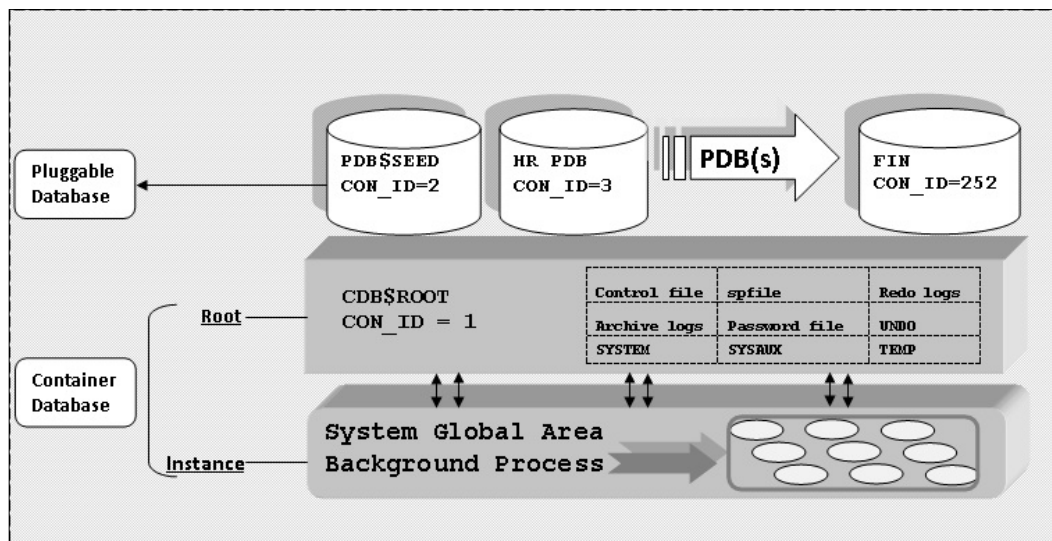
Pluggable Database

PDB$SEED
CON_ID=2

HR PDB
CON_ID=3

PDB(s)

FIN
CON_ID=252

Root

CDB$ROOT
CON_ID = 1

| Control file | spfile | Redo logs |
|---|---|---|
| Archive logs | Password file | UNDO |
| SYSTEM | SYSAUX | TEMP |

Container Database

System Global Area
Background Process

Instance